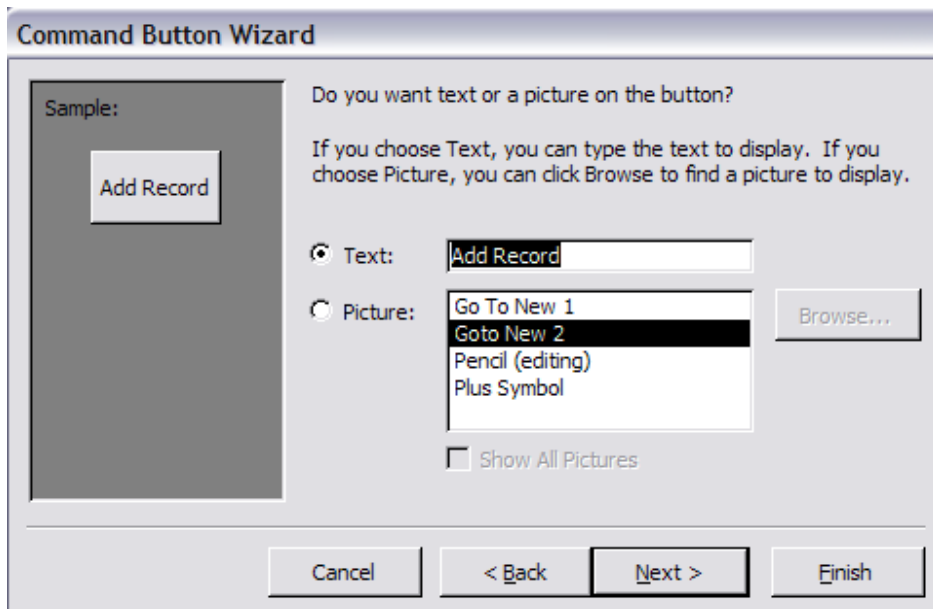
Command Button Wizard

Sample:

Add Record

Do you want text or a picture on the button?

If you choose Text, you can type the text to display. If you choose Picture, you can click Browse to find a picture to display.

Text: Add Record

Picture:

Go To New 1
Goto New 2
Pencil (editing)
Plus Symbol

Browse...

Show All Pictures

Cancel

< Back

Next >

Finish